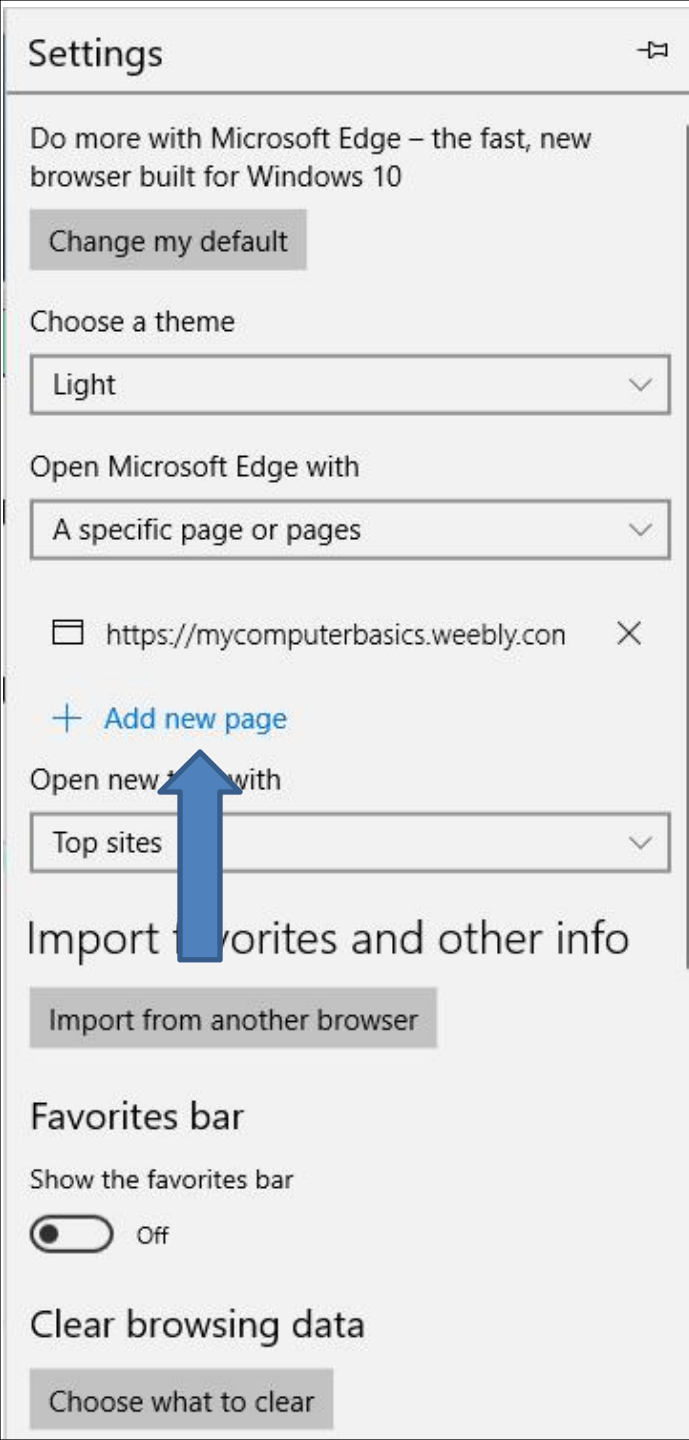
Settings

Do more with Microsoft Edge – the fast, new browser built for Windows 10

Change my default

Choose a theme

Light

Open Microsoft Edge with

A specific page or pages

https://mycomputerbasics.weebly.con

+ Add new page

Open new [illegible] with

Top sites

Import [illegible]vorites and other info

Import from another browser

Favorites bar

Show the favorites bar

Off

Clear browsing data

Choose what to clear